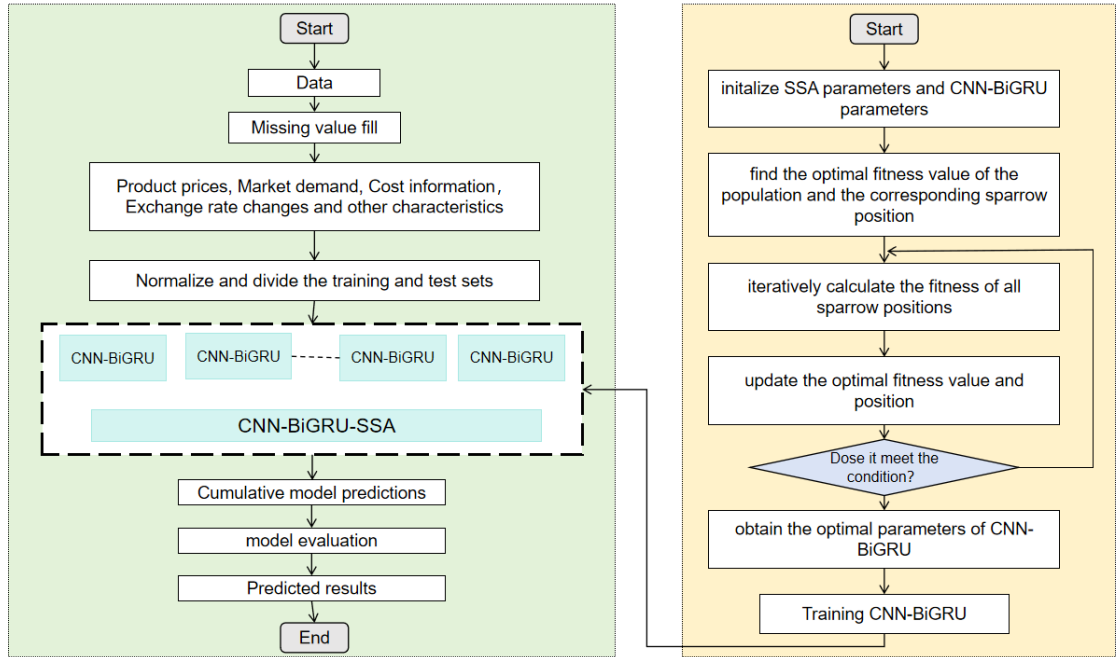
Start

Data

Missing value fill

Product prices, Market demand, Cost information, Exchange rate changes and other characteristics

Normalize and divide the training and test sets

CNN-BiGRU

CNN-BiGRU

CNN-BiGRU

CNN-BiGRU

CNN-BiGRU-SSA

Cumulative model predictions

model evaluation

Predicted results

End

Start

initalize SSA parameters and CNN-BiGRU parameters

find the optimal fitness value of the population and the corresponding sparrow position

iteratively calculate the fitness of all sparrow positions

update the optimal fitness value and position

Dose it meet the condition?

obtain the optimal parameters of CNN-BiGRU

Training CNN-BiGRU